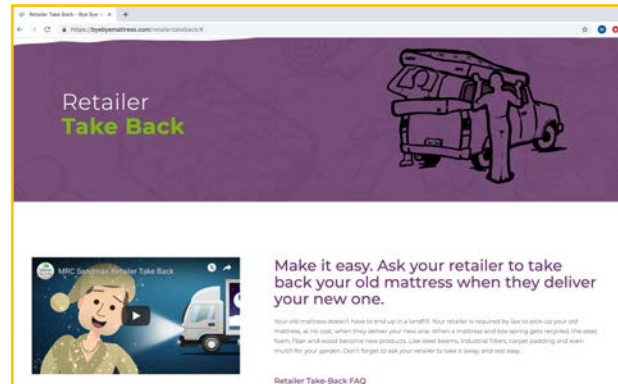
Retailer Take Back - Bye Bye ×

https://byebyemattress.com/retailertakeback/#

Retailer
Take Back

MRC Sandman Retailer Take Back

Make it easy. Ask your retailer to take back your old mattress when they deliver your new one.

Your old mattress doesn't have to end up in a landfill. Your retailer is required by law to pick up your old mattress, at no cost, when they deliver your new one. When a mattress and box spring gets recycled, the steel, foam, fiber and wood become new products. Like steel beams, industrial filters, carpet padding and even mulch for your garden. Don't forget to ask your retailer to take it away and rest easy.

Retailer Take-Back FAQ